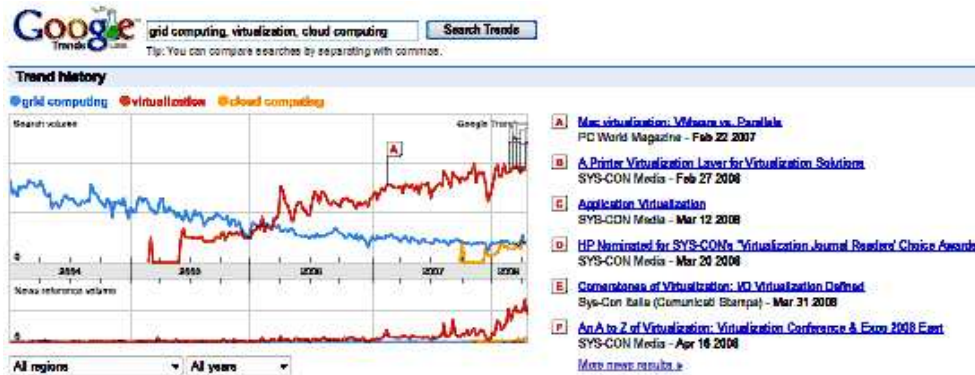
Google Trends

grid computing, virtualization, cloud computing

Search Trends

Tip: You can compare searches by separating with commas.

Trend history

grid computing virtualization cloud computing

Search volume

Google Trends

A

0

2004 2005 2006 2007 2008

News reference volume

0

All regions All years

A Mac virtualization: VMware vs. Parallels
PC World Magazine - Feb 22 2007

B A Printer Virtualization Layer for Virtualization Solutions
SYS-CON Media - Feb 27 2008

C Application Virtualization
SYS-CON Media - Mar 12 2008

D HP Nominated for SYS-CON's "Virtualization Journal Readers' Choice Awards
SYS-CON Media - Mar 20 2008

E Cornerstones of Virtualization: I/O Virtualization Defined
Sys-Con Italia (Comunicati Stampa) - Mar 31 2008

F An A to Z of Virtualization: Virtualization Conference & Expo 2008 East
SYS-CON Media - Apr 16 2008

More news results »